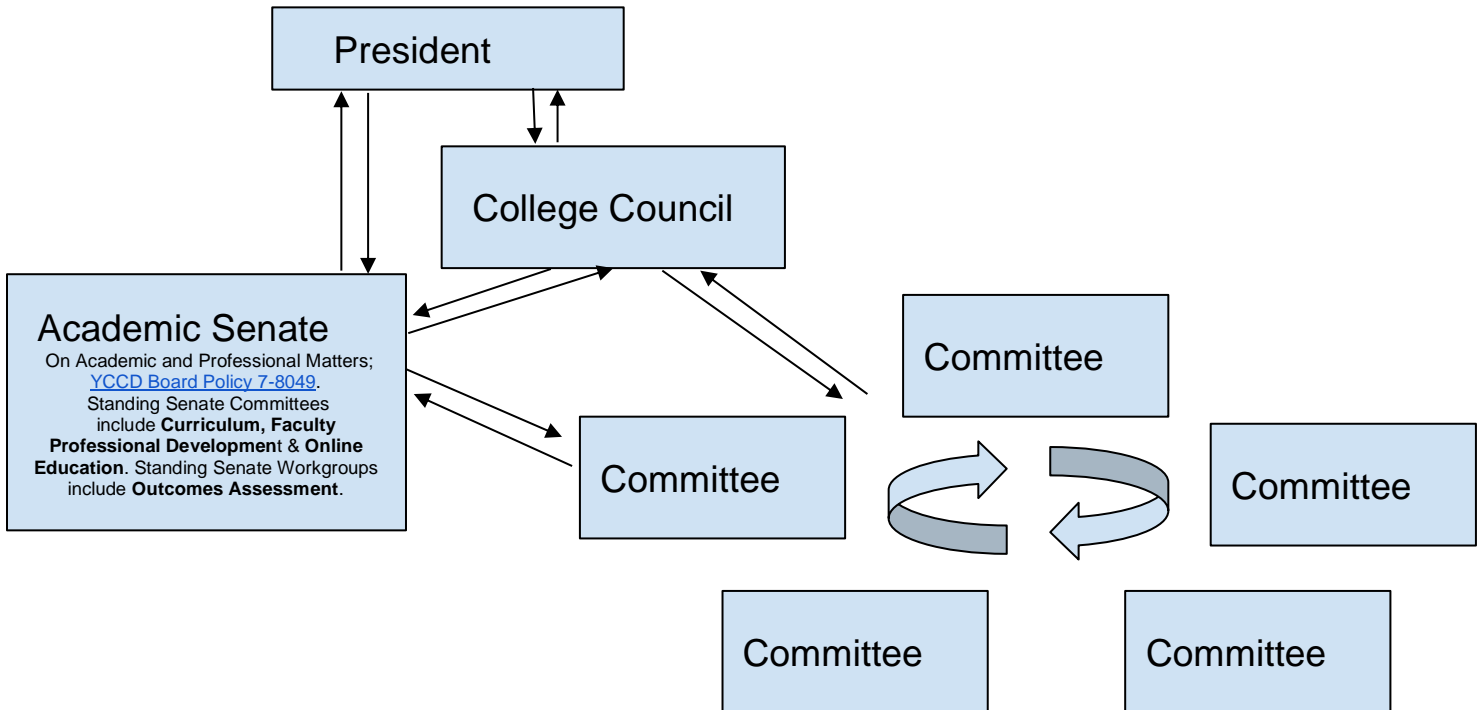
President

College Council

Academic Senate
On Academic and Professional Matters; YCCD Board Policy 7-8049. Standing Senate Committees include Curriculum, Faculty Professional Development & Online Education. Standing Senate Workgroups include Outcomes Assessment.

Committee

Committee

Committee

Committee

Committee